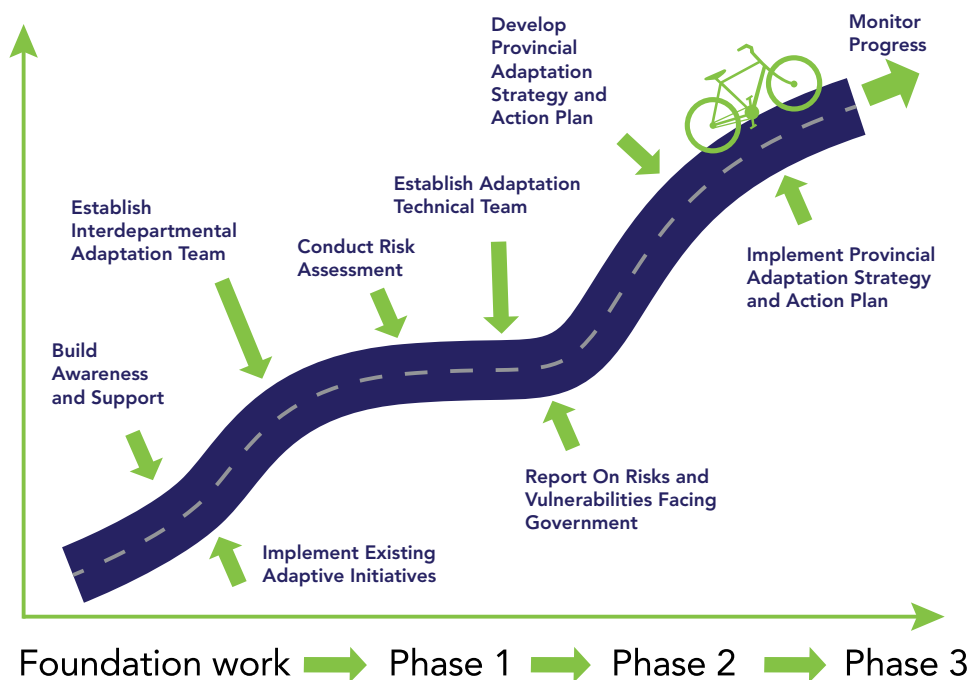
Develop Provincial Adaptation Strategy and Action Plan

Monitor Progress

Establish Interdepartmental Adaptation Team

Establish Adaptation Technical Team

Conduct Risk Assessment

Implement Provincial Adaptation Strategy and Action Plan

Build Awareness and Support

Report On Risks and Vulnerabilities Facing Government

Implement Existing Adaptive Initiatives

Foundation work Phase 1 Phase 2 Phase 3